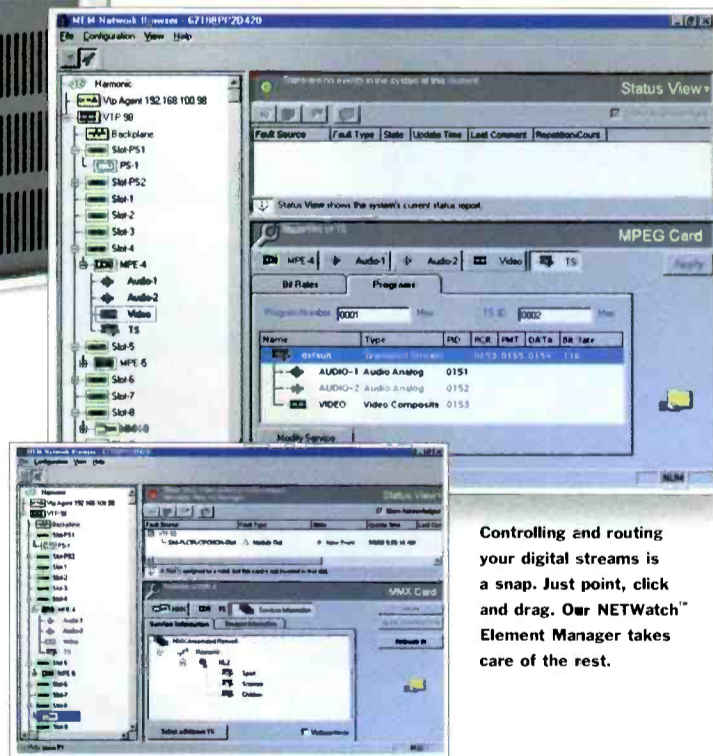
MEM Network Browser - 67188PF2D420
File Configuration View Help

Harmonic
Vip Agent 192.168.100.98
VTP 98
Backplane
Slot-PS1
PS-1
Slot-PS2
Slot-1
Slot-2
Slot-3
Slot-4
MPE-4
Audio-1
Audio-2
Video
TS
Slot-5
MPE 6
Slot-6
Slot-7
Slot-8

There are no events in the system at this moment
Status View
Fault Source | Fault Type | State | Update Time | Last Comment | Repetition Count
Status View shows the system's current status report

MPEG Card
MPE-4 | Audio-1 | Audio-2 | Video | TS
Apply
Bit Rates | Programs
Program Number 0001 Max
TS ID 0002 Max

| Name | Type | PID | PCR | PMT | DATa | Bit Rate |
|---|---|---|---|---|---|---|
| default | Transport Stream | 0153 | 0155 | 0154 | 110 | |
| AUDIO-1 | Audio Analog | 0151 | | | | |
| AUDIO-2 | Audio Analog | 0152 | | | | |
| VIDEO | Video Composite | 0153 | | | | |

Modify Service
NUM

MEM Network Browser
Configuration View Help
Harmonic
Vip Agent 192.168.100.98
VTP 98
Backplane
Slot-PS1
PS-1
Slot-PS2
Slot-1
Slot-2
Slot-3
MPE-4
Audio-1
Audio-2
Video
TS
Slot-5
MPE 6
Slot-6
Slot-7
Slot-8
Status View
Fault Source | Fault Type | State | Update Time | Last Out
VMX Card
Services Information
Harmonic
Sport
Sciences
Children
Refresh
Select a different TS
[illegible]

Controlling and routing your digital streams is a snap. Just point, click and drag. Our NETWatch™ Element Manager takes care of the rest.